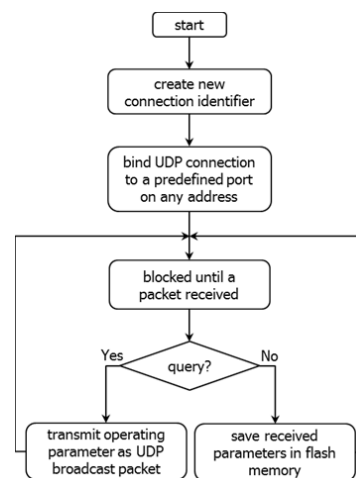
start

create new connection identifier

bind UDP connection to a predefined port on any address

blocked until a packet received

query?

Yes

No

transmit operating parameter as UDP broadcast packet

save received parameters in flash memory